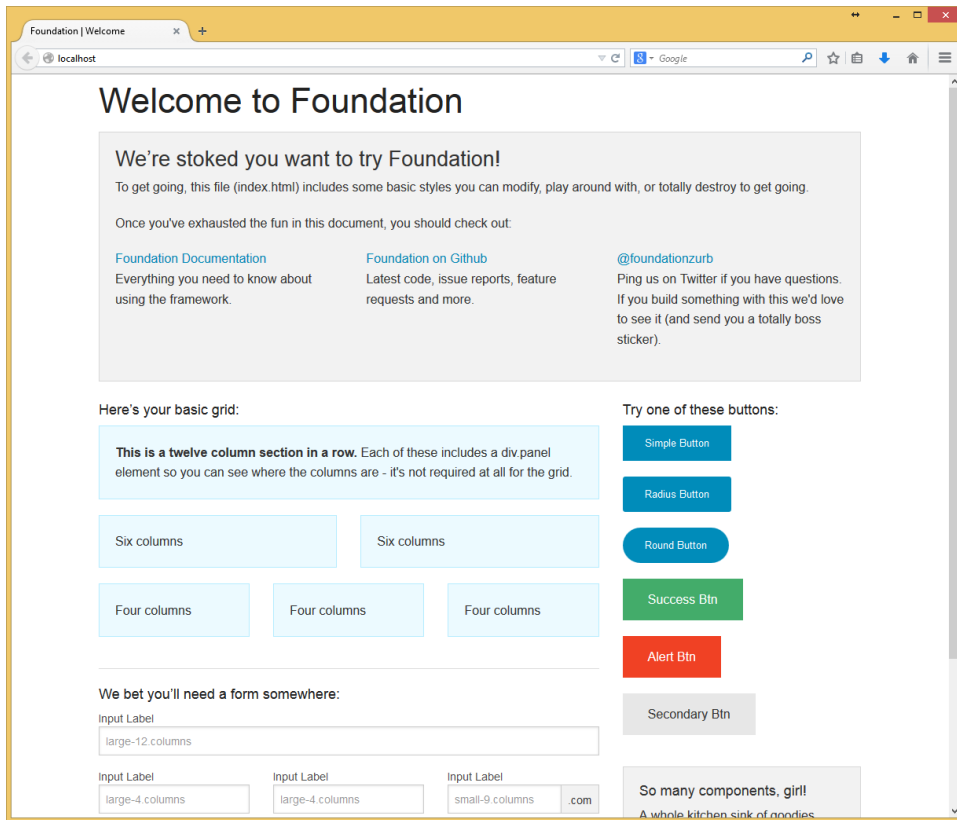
Foundation | Welcome ×
+
localhost
Google

Welcome to Foundation

We're stoked you want to try Foundation!

To get going, this file (index.html) includes some basic styles you can modify, play around with, or totally destroy to get going.

Once you've exhausted the fun in this document, you should check out:

Foundation Documentation
Everything you need to know about using the framework.

Foundation on Github
Latest code, issue reports, feature requests and more.

@foundationzurb
Ping us on Twitter if you have questions. If you build something with this we'd love to see it (and send you a totally boss sticker).

Here's your basic grid:

**This is a twelve column section in a row.** Each of these includes a div.panel element so you can see where the columns are - it's not required at all for the grid.

Six columns

Six columns

Four columns

Four columns

Four columns

We bet you'll need a form somewhere:

Input Label
large-12.columns

Input Label
large-4.columns

Input Label
large-4.columns

Input Label
small-9.columns
.com

Try one of these buttons:

Simple Button

Radius Button

Round Button

Success Btn

Alert Btn

Secondary Btn

So many components, girl!

A whole kitchen sink of goodies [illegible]